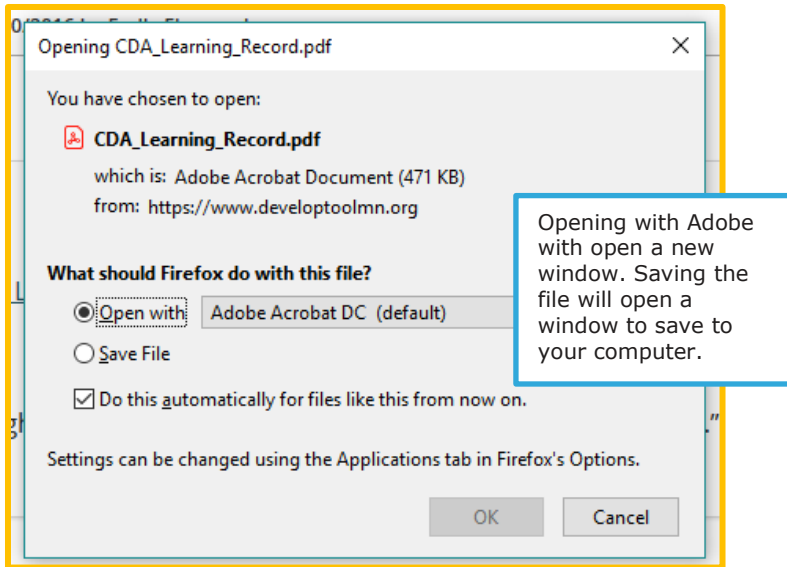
Opening CDA_Learning_Record.pdf

You have chosen to open:

CDA_Learning_Record.pdf

which is: Adobe Acrobat Document (471 KB)
from: https://www.developtoolmn.org

What should Firefox do with this file?

Open with Adobe Acrobat DC (default)

Save File

Do this automatically for files like this from now on.

Settings can be changed using the Applications tab in Firefox's Options.

OK Cancel

Opening with Adobe with open a new window. Saving the file will open a window to save to your computer.